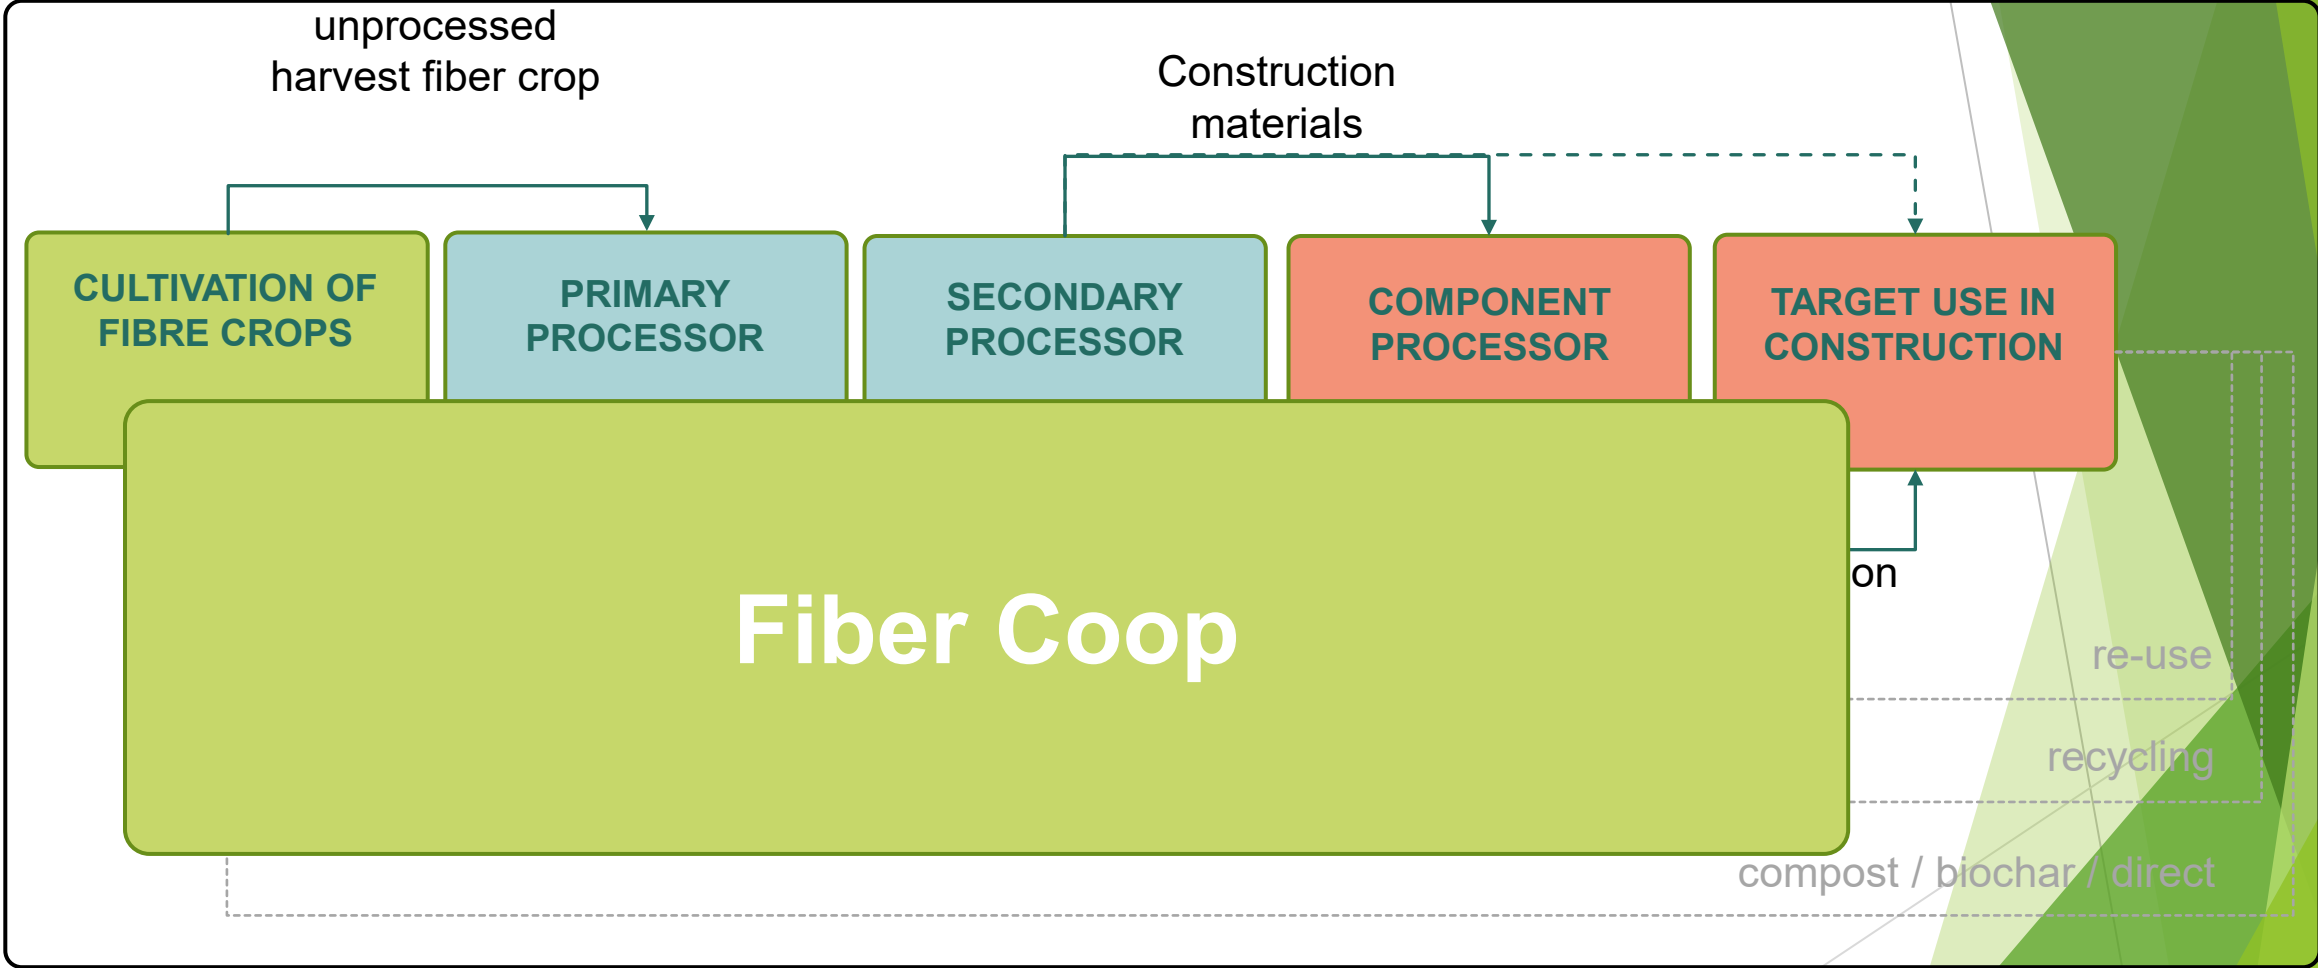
unprocessed harvest fiber crop

Construction materials

CULTIVATION OF FIBRE CROPS

PRIMARY PROCESSOR

SECONDARY PROCESSOR

COMPONENT PROCESSOR

TARGET USE IN CONSTRUCTION

Fiber Coop

on

re-use

recycling

compost / biochar / direct